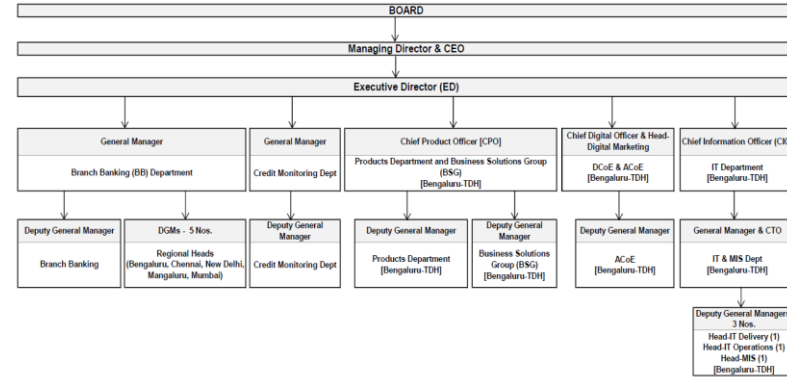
BOARD

Managing Director & CEO

Executive Director (ED)

General Manager
Branch Banking (BB) Department

General Manager
Credit Monitoring Dept

Chief Product Officer [CPO]
Products Department and Business Solutions Group (BSG) [Bengaluru-TDH]

Chief Digital Officer & Head-Digital Marketing
DCoE & ACoE [Bengaluru-TDH]

Chief Information Officer (CI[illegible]
IT Department [Bengaluru-TDH]

Deputy General Manager
Branch Banking

DGMs - 5 Nos.
Regional Heads (Bengaluru, Chennai, New Delhi, Mangaluru, Mumbai)

Deputy General Manager
Credit Monitoring Dept

Deputy General Manager
Products Department [Bengaluru-TDH]

Deputy General Manager
Business Solutions Group (BSG) [Bengaluru-TDH]

Deputy General Manager
ACoE [Bengaluru-TDH]

General Manager & CTO
IT & MIS Dept [Bengaluru-TDH]

Deputy General Manager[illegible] 3 Nos.
Head-IT Delivery (1)
Head-IT Operations (1)
Head-MIS (1)
[Bengaluru-TDH]